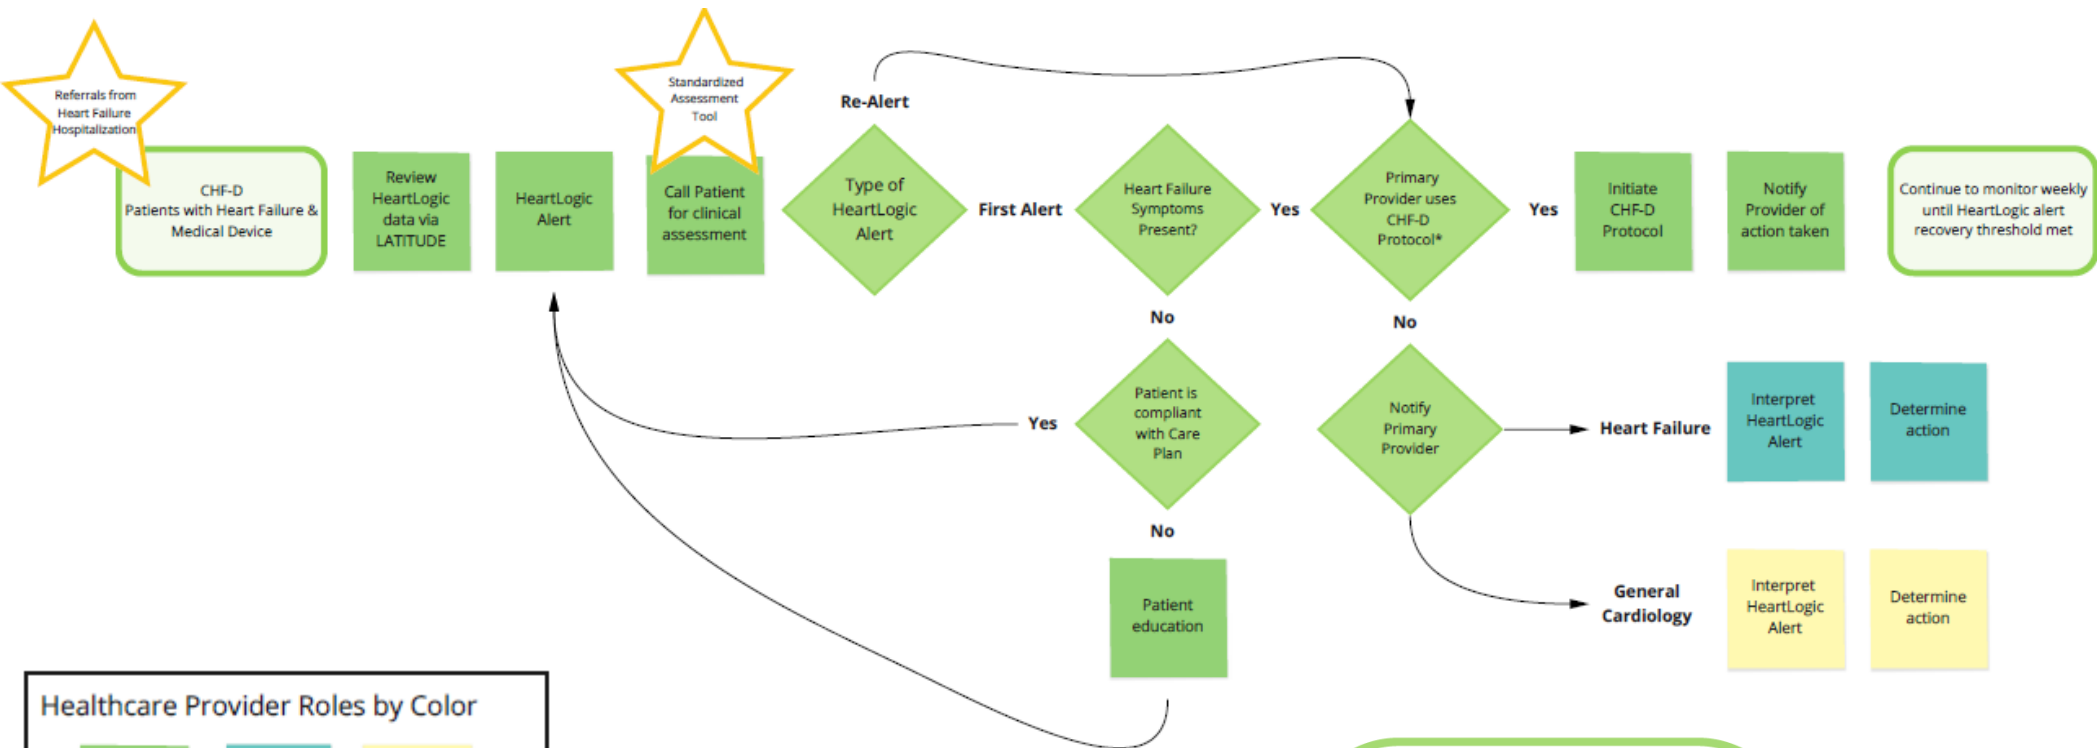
Referrals from Heart Failure Hospitalization

CHF-D Patients with Heart Failure & Medical Device

Review HeartLogic data via LATITUDE

HeartLogic Alert

Standardized Assessment Tool

Call Patient for clinical assessment

Re-Alert

Type of HeartLogic Alert

First Alert

Heart Failure Symptoms Present?

Yes

Primary Provider uses CHF-D Protocol*

Yes

Initiate CHF-D Protocol

Notify Provider of action taken

Continue to monitor weekly until HeartLogic alert recovery threshold met

No

No

Yes

Patient is compliant with Care Plan

Notify Primary Provider

Heart Failure

Interpret HeartLogic Alert

Determine action

No

Patient education

General Cardiology

Interpret HeartLogic Alert

Determine action

Healthcare Provider Roles by Color